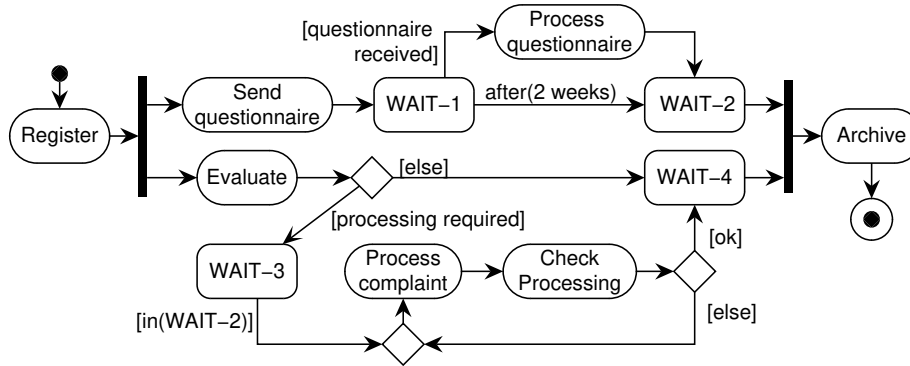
[questionnaire received]

Process questionnaire

Register

Send questionnaire

WAIT−1

after(2 weeks)

WAIT−2

Archive

Evaluate

[else]

WAIT−4

[processing required]

[ok]

WAIT−3

Process complaint

Check Processing

[in(WAIT−2)]

[else]